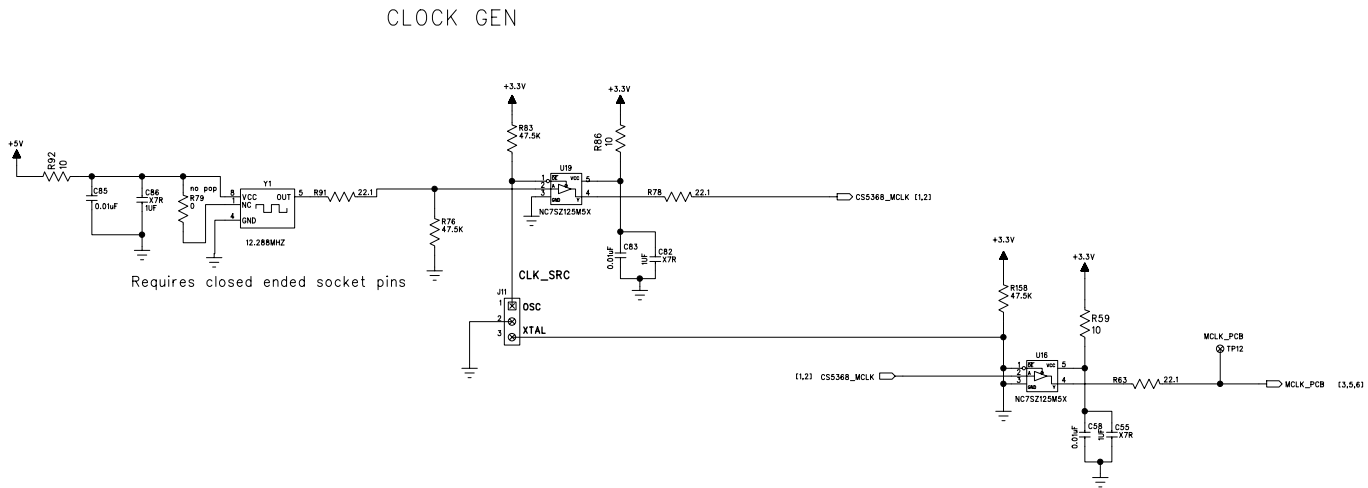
CLOCK GEN

+5V
R92
10
C85
0.01uF
C86
X7R
1UF
no pop
R79
0
8
VCC
NC
4
GND
Y1
OUT
5
12.288MHZ
R91
22.1
R76
47.5K

Requires closed ended socket pins

+3.3V
R83
47.5K
U19
1
2
3
OE
A
GND
VCC
Y
5
4
NC7SZ125M5X
+3.3V
R86
10
R78
22.1
CS5368_MCLK [1,2]
C83
0.01uF
C82
1UF
X7R

CLK_SRC
J11
1
2
3
OSC
XTAL

+3.3V
R158
47.5K
+3.3V
R59
10
MCLK_PCB
TP12
[1,2] CS5368_MCLK
U16
1
2
3
OE
A
GND
VCC
Y
5
4
NC7SZ125M5X
R63
22.1
MCLK_PCB [3,5,6]
C58
0.01uF
1UF
C55
X7R